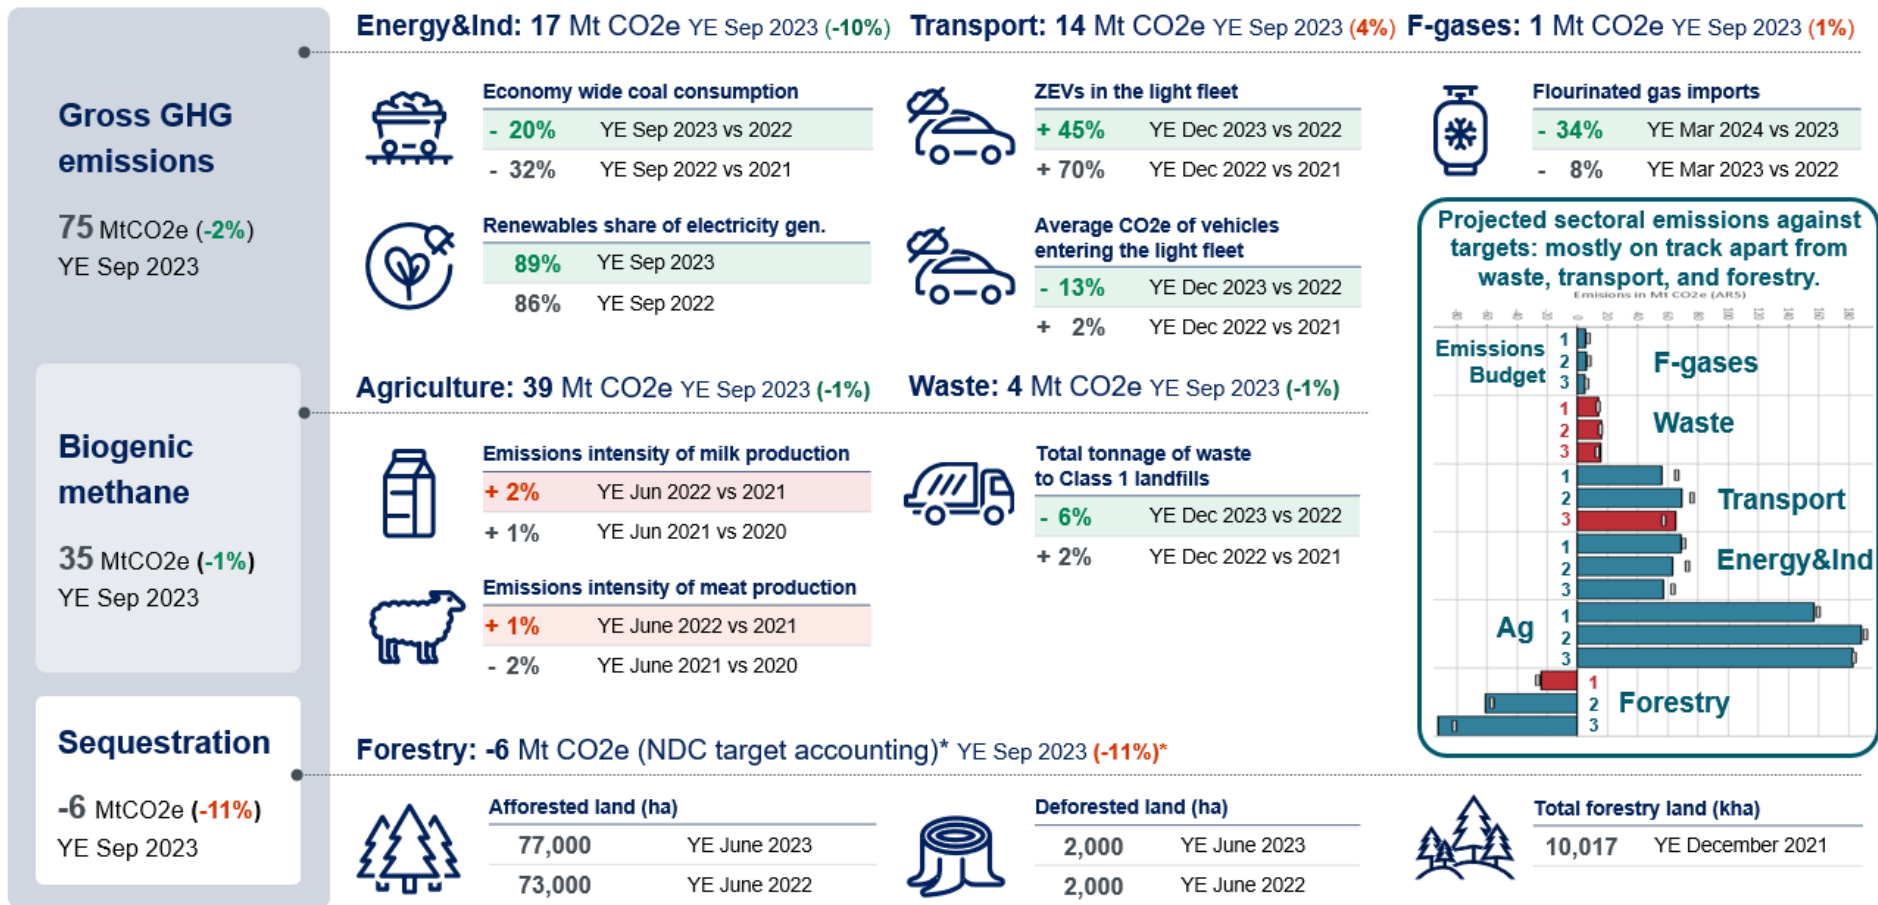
Gross GHG emissions

75 MtCO2e (-2%)
YE Sep 2023

Biogenic methane

35 MtCO2e (-1%)
YE Sep 2023

Sequestration

-6 MtCO2e (-11%)
YE Sep 2023

Energy&Ind: 17 Mt CO2e YE Sep 2023 (-10%) Transport: 14 Mt CO2e YE Sep 2023 (4%) F-gases: 1 Mt CO2e YE Sep 2023 (1%)

Economy wide coal consumption

| | |
|---|---|
| - 20% | YE Sep 2023 vs 2022 |
| - 32% | YE Sep 2022 vs 2021 |

Renewables share of electricity gen.

| | |
|---|---|
| 89% | YE Sep 2023 |
| 86% | YE Sep 2022 |

ZEVs in the light fleet

| | |
|---|---|
| + 45% | YE Dec 2023 vs 2022 |
| + 70% | YE Dec 2022 vs 2021 |

Average CO2e of vehicles entering the light fleet

| | |
|---|---|
| - 13% | YE Dec 2023 vs 2022 |
| + 2% | YE Dec 2022 vs 2021 |

Flourinated gas imports

| | |
|---|---|
| - 34% | YE Mar 2024 vs 2023 |
| - 8% | YE Mar 2023 vs 2022 |

Projected sectoral emissions against targets: mostly on track apart from waste, transport, and forestry.
Emissions in Mt CO2e (AR5)

Emissions Budget
1 2 3 F-gases
1 2 3 Waste
1 2 3 Transport
1 2 3 Energy&Ind
Ag 1 2 3
1 2 3 Forestry

Agriculture: 39 Mt CO2e YE Sep 2023 (-1%) Waste: 4 Mt CO2e YE Sep 2023 (-1%)

Emissions intensity of milk production

| | |
|---|---|
| + 2% | YE Jun 2022 vs 2021 |
| + 1% | YE Jun 2021 vs 2020 |

Emissions intensity of meat production

| | |
|---|---|
| + 1% | YE June 2022 vs 2021 |
| - 2% | YE June 2021 vs 2020 |

Total tonnage of waste to Class 1 landfills

| | |
|---|---|
| - 6% | YE Dec 2023 vs 2022 |
| + 2% | YE Dec 2022 vs 2021 |

Forestry: -6 Mt CO2e (NDC target accounting)* YE Sep 2023 (-11%)*

Afforested land (ha)

| | |
|---|---|
| 77,000 | YE June 2023 |
| 73,000 | YE June 2022 |

Deforested land (ha)

| | |
|---|---|
| 2,000 | YE June 2023 |
| 2,000 | YE June 2022 |

Total forestry land (kha)

| | |
|---|---|
| 10,017 | YE December 2021 |